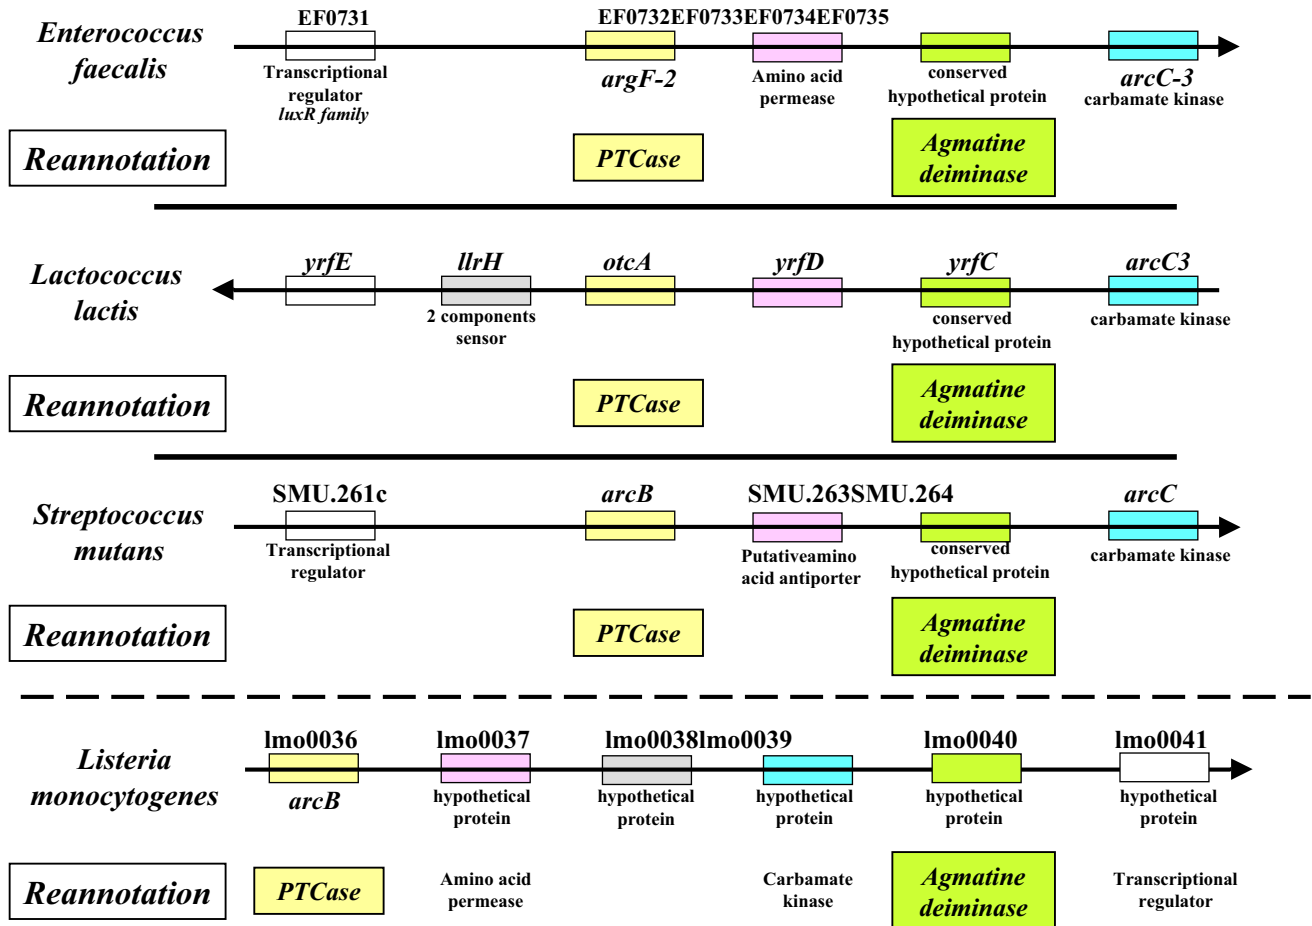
Enterococcus faecalis

EF0731
Transcriptional regulator
luxR family

EF0732EF0733EF0734EF0735

argF-2

Amino acid permease

conserved hypothetical protein

arcC-3
carbamate kinase

Reannotation

PTCase

Agmatine deiminase

Lactococcus lactis

yrfE

llrH
2 components sensor

otcA

yrfD

yrfC
conserved hypothetical protein

arcC3
carbamate kinase

Reannotation

PTCase

Agmatine deiminase

Streptococcus mutans

SMU.261c
Transcriptional regulator

arcB

SMU.263SMU.264

Putativeamino acid antiporter

conserved hypothetical protein

arcC
carbamate kinase

Reannotation

PTCase

Agmatine deiminase

Listeria monocytogenes

lmo0036
arcB

lmo0037
hypothetical protein

lmo0038lmo0039
hypothetical protein

hypothetical protein

lmo0040
hypothetical protein

lmo0041
hypothetical protein

Reannotation

PTCase

Amino acid permease

Carbamate kinase

Agmatine deiminase

Transcriptional regulator